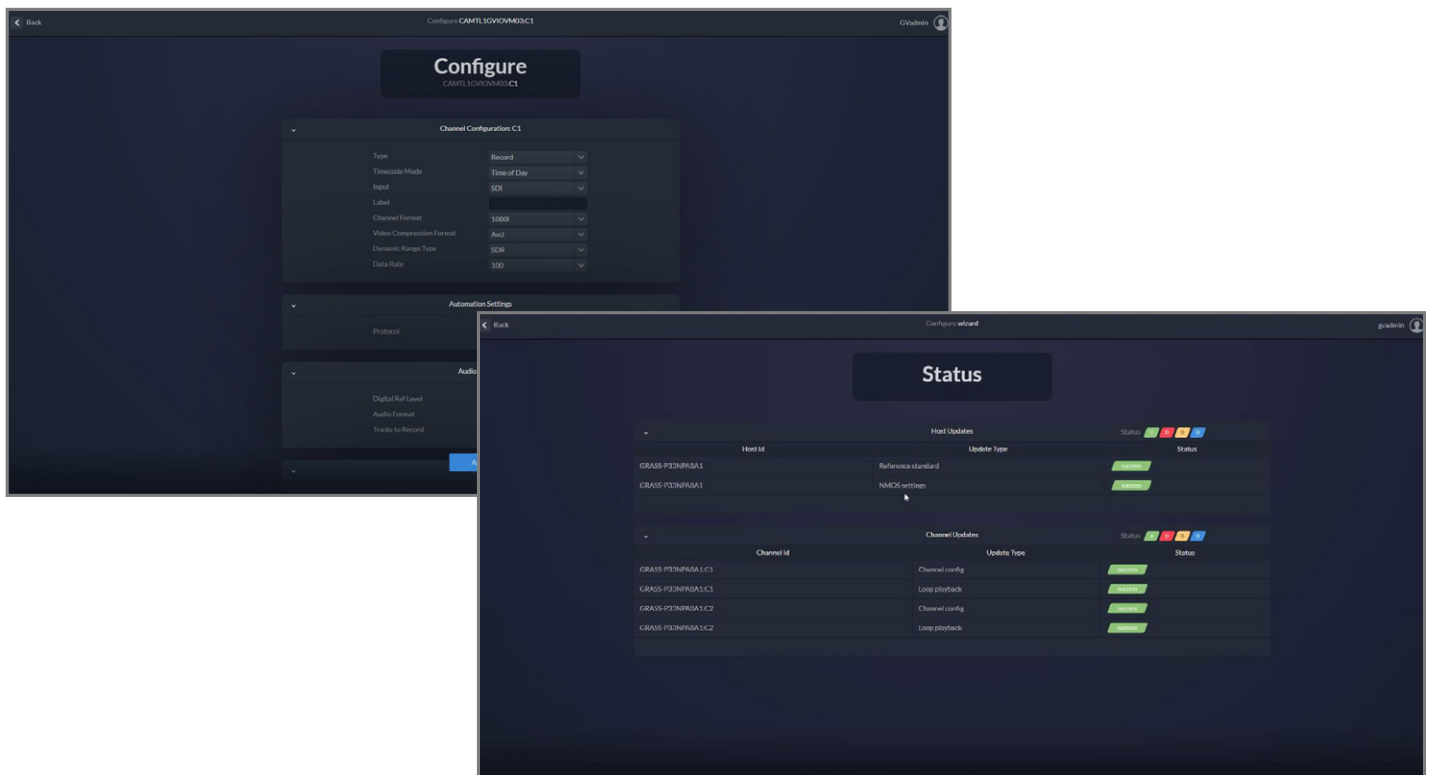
Back

Configure CAMTL1GVIOVM03:C1

GVadmin

Configure

CAMTL1GVIOVM03:C1

Channel Configuration: C1

Type
Record

Timecode Mode
Time of Day

Input
SDI

Label

Channel Format
1080i

Video Compression Format
Avci

Dynamic Range Type
SDR

Data Rate
100

Automation Settings

Protocol

Audio

Digital Ref Level

Audio Format

Tracks to Record

A

Back

Configure wizard

gvadmin

Status

Host Updates

Status 2 0 0 0

| Host Id | Update Type | Status |
|---|---|---|
| GRASS-P33NPA8A1 | Reference standard | success |
| GRASS-P33NPA8A1 | NMOS settings | success |

Channel Updates

Status 4 0 0 0

| Channel id | Update Type | Status |
|---|---|---|
| GRASS-P33NPA8A1:C1 | Channel config | success |
| GRASS-P33NPA8A1:C1 | Loop playback | success |
| GRASS-P33NPA8A1:C2 | Channel config | success |
| GRASS-P33NPA8A1:C2 | Loop playback | success |